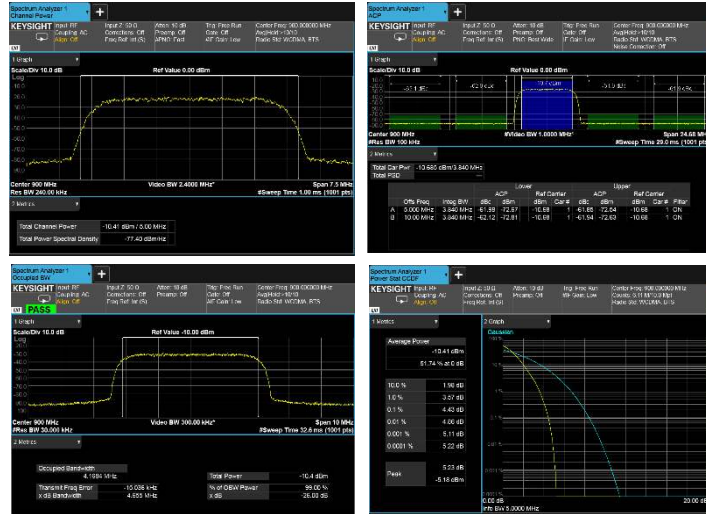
Spectrum Analyzer 1
Channel Power

KEYSIGHT Input: RF
Coupling: AC
Align: Off

Input Z: 50 Ω
Corrections: Off
Freq Ref: Int (S)

Atten: 10 dB
Preamp: Off
μW Path: Fast

Trig: Free Run
Gate: Off
#IF Gain: Low

Center Freq: 900.000000 MHz
Avg|Hold:>10/10
Radio Std: WCDMA, BTS

1 Graph
Scale/Div 10.0 dB
Log
Ref Value 0.00 dBm

Center 900 MHz
Res BW 240.00 kHz
Video BW 2.4000 MHz*
Span 7.5 MHz
#Sweep Time 1.00 ms (1001 pts)

2 Metrics

| Total Channel Power | -10.41 dBm / 5.00 MHz |
|---|---|
| Total Power Spectral Density | -77.40 dBm/Hz |

Spectrum Analyzer 1
ACP

KEYSIGHT Input: RF
Coupling: AC
Align: Off

Input Z: 50 Ω
Corrections: Off
Freq Ref: Int (S)

Atten: 10 dB
Preamp: Off
PNO: Best Wide

Trig: Free Run
Gate: Off
IF Gain: Low

Center Freq: 900.000000 MHz
Avg|Hold:>10/10
Radio Std: WCDMA, BTS
Noise Correction: Off

1 Graph
Scale/Div 10.0 dB
Ref Value 0.00 dBm

Center 900 MHz
#Res BW 100 kHz
#Video BW 1.0000 MHz*
Span 24.68 MHz
#Sweep Time 29.0 ms (1001 pts)

2 Metrics

Total Carr Pwr -10.685 dBm/3.840 MHz
Total PSD

| | Offs Freq | Integ BW | Lower ACP dBc | Lower ACP dBm | Ref Carrier dBm | Car # | Upper ACP dBc | Upper ACP dBm | Ref Carrier dBm | Car # | Filter |
|---|---|---|---|---|---|---|---|---|---|---|---|
| A | 5.000 MHz | 3.840 MHz | -61.89 | -72.57 | -10.68 | 1 | -61.88 | -72.54 | -10.68 | 1 | ON |
| B | 10.00 MHz | 3.840 MHz | -62.12 | -72.81 | -10.68 | 1 | -61.94 | -72.63 | -10.68 | 1 | ON |

Spectrum Analyzer 1
Occupied BW

KEYSIGHT Input: RF
Coupling: AC
Align: Off

PASS

Input Z: 50 Ω
Corrections: Off
Freq Ref: Int (S)

Atten: 10 dB
Preamp: Off

Trig: Free Run
Gate: Off
#IF Gain: Low

Center Freq: 900.000000 MHz
Avg|Hold:>10/10
Radio Std: WCDMA, BTS

1 Graph
Scale/Div 10.0 dB
Log
Ref Value -10.00 dBm

Center 900 MHz
#Res BW 30.000 kHz
Video BW 300.00 kHz*
Span 10 MHz
#Sweep Time 32.6 ms (1001 pts)

2 Metrics

| Occupied Bandwidth | | Total Power | -10.4 dBm |
|---|---|---|---|
| 4.1884 MHz | | | |
| Transmit Freq Error | -15.036 kHz | % of OBW Power | 99.00 % |
| x dB Bandwidth | 4.655 MHz | x dB | -26.00 dB |

Spectrum Analyzer 1
Power Stat CCDF

KEYSIGHT Input: RF
Coupling: AC
Align: Off

Input Z: 50 Ω
Corrections: Off
Freq Ref: Int (S)

Atten: 10 dB
Preamp: Off

Trig: Free Run
#IF Gain: Low

Center Freq: 900.000000 MHz
Counts: 5.11 M/10.0 Mpt
Radio Std: WCDMA, BTS

1 Metrics
2 Graph

Average Power
-10.41 dBm
51.74 % at 0 dB

| 10.0 % | 1.98 dB |
|---|---|
| 1.0 % | 3.87 dB |
| 0.1 % | 4.43 dB |
| 0.01 % | 4.80 dB |
| 0.001 % | 5.11 dB |
| 0.0001 % | 5.22 dB |

Peak 5.23 dB
-5.18 dBm

Gaussian
0.00 dB
Info BW 5.0000 MHz
20.00 dB